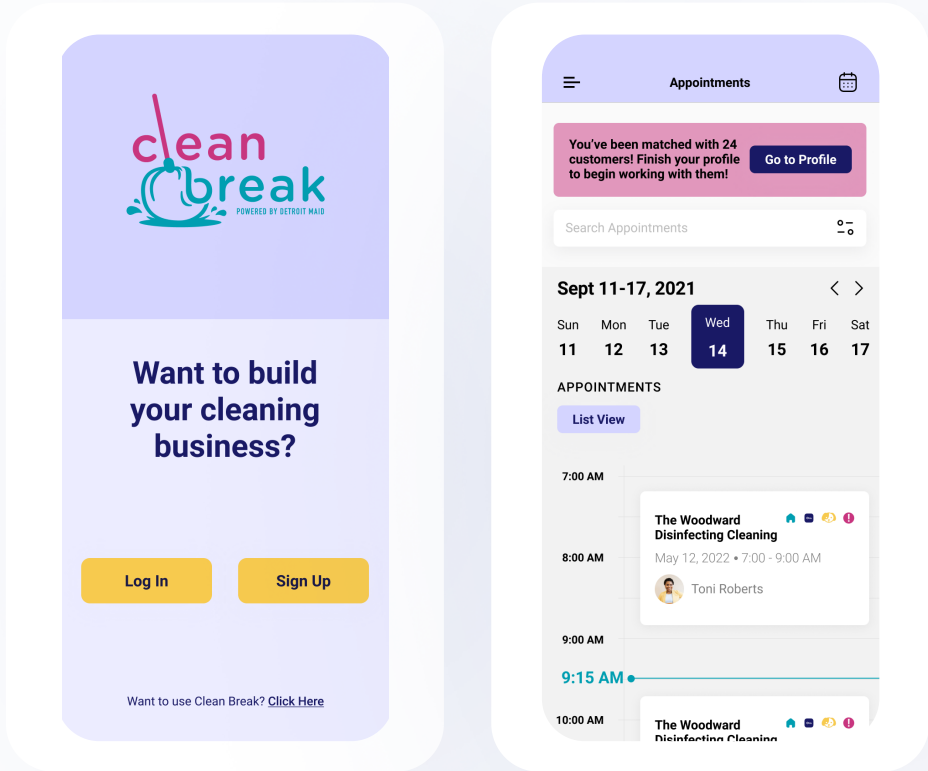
clean break
POWERED BY DETROIT MAID

Want to build your cleaning business?

Log In

Sign Up

Want to use Clean Break? Click Here

Appointments

You've been matched with 24 customers! Finish your profile to begin working with them!

Go to Profile

Search Appointments

Sept 11-17, 2021

| Sun | Mon | Tue | Wed | Thu | Fri | Sat |
|---|---|---|---|---|---|---|
| 11 | 12 | 13 | 14 | 15 | 16 | 17 |

APPOINTMENTS

List View

7:00 AM

The Woodward Disinfecting Cleaning
May 12, 2022 • 7:00 - 9:00 AM
Toni Roberts

8:00 AM

9:00 AM

9:15 AM

10:00 AM

The Woodward Disinfecting Cleaning